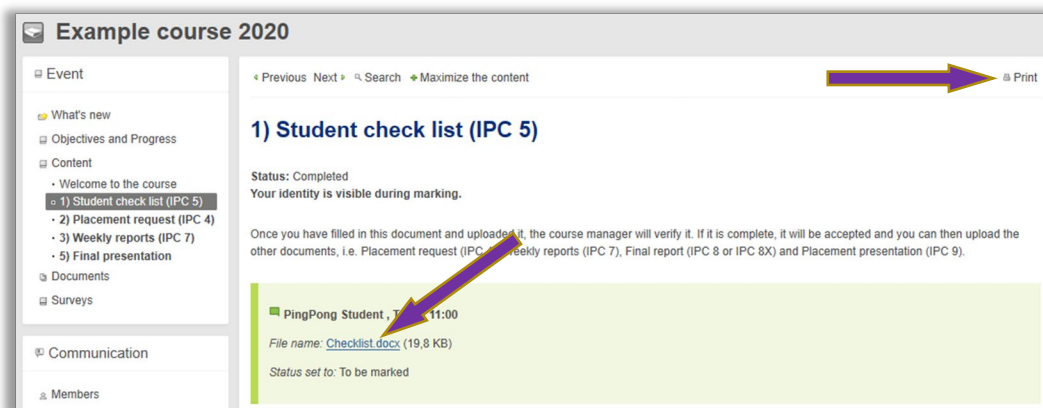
Example course 2020

Event

What's new
Objectives and Progress
Content
• Welcome to the course
1) Student check list (IPC 5)
• 2) Placement request (IPC 4)
• 3) Weekly reports (IPC 7)
• 5) Final presentation
Documents
Surveys

Communication

Members

Previous Next Search Maximize the content Print

1) Student check list (IPC 5)

Status: Completed
Your identity is visible during marking.

Once you have filled in this document and uploaded it, the course manager will verify it. If it is complete, it will be accepted and you can then upload the other documents, i.e. Placement request (IPC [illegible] Weekly reports (IPC 7), Final report (IPC 8 or IPC 8X) and Placement presentation (IPC 9).

PingPong Student , T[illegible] 11:00
File name: Checklist.docx (19,8 KB)
Status set to: To be marked